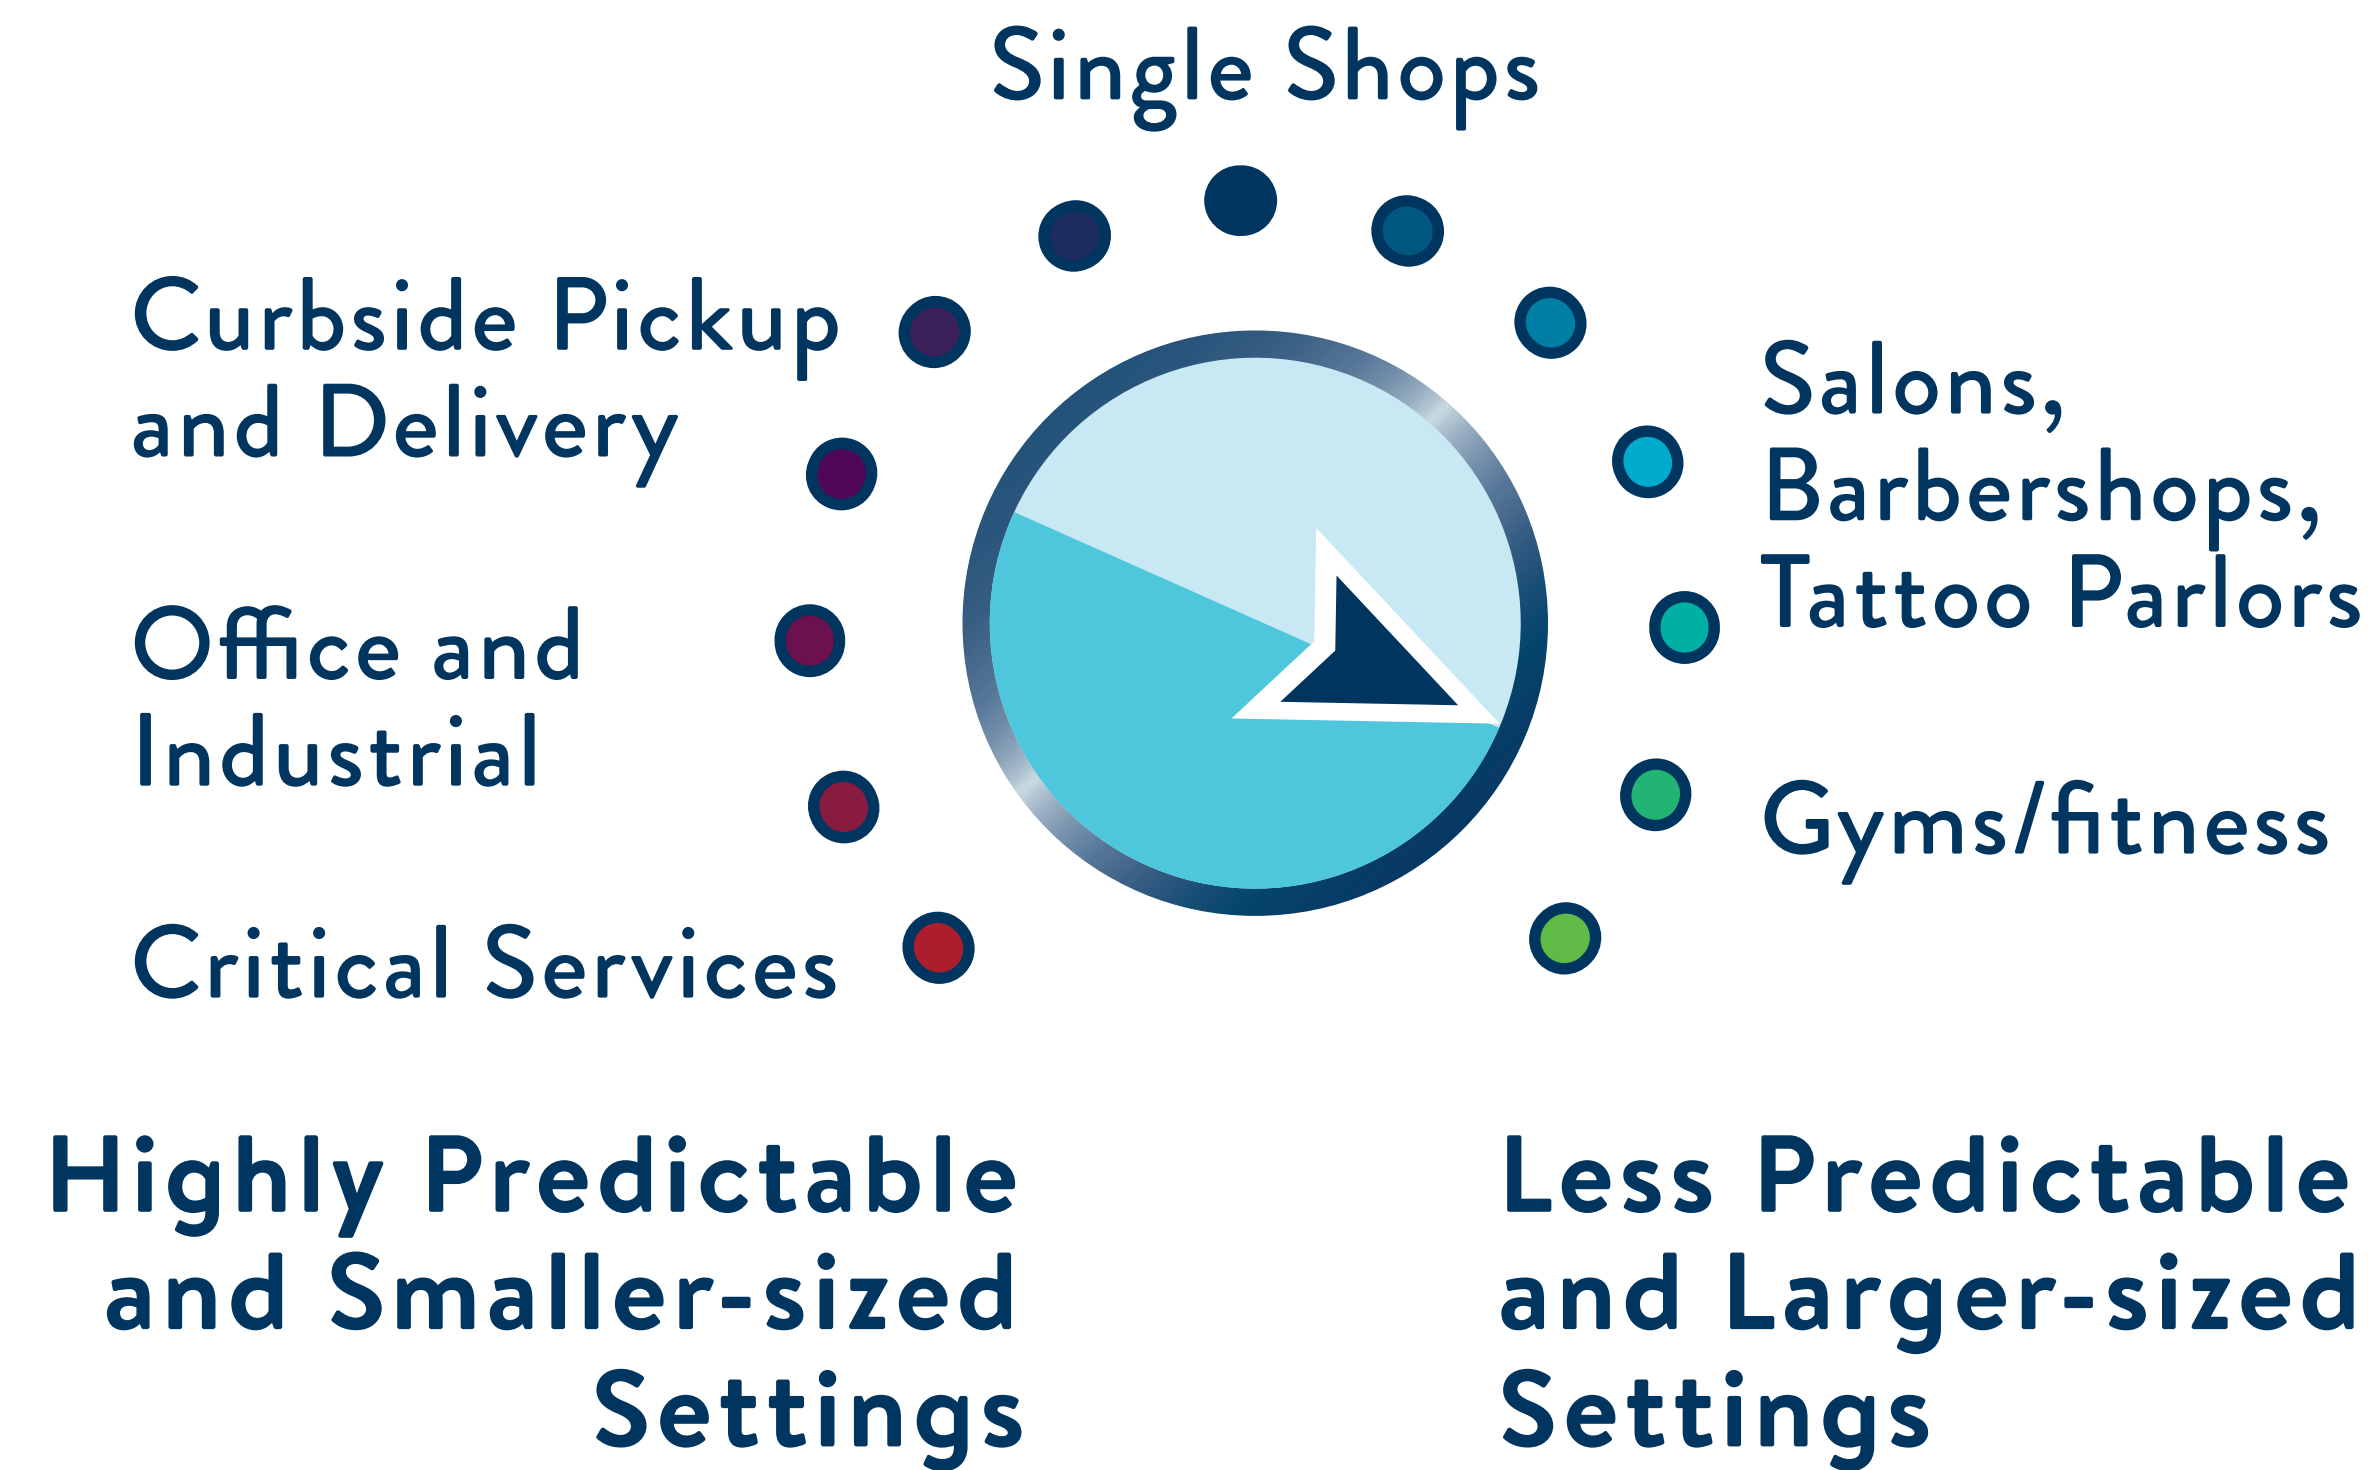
Single Shops

Curbside Pickup and Delivery

Salons, Barbershops, Tattoo Parlors

Office and Industrial

Gyms/fitness

Critical Services

Highly Predictable and Smaller-sized Settings

Less Predictable and Larger-sized Settings